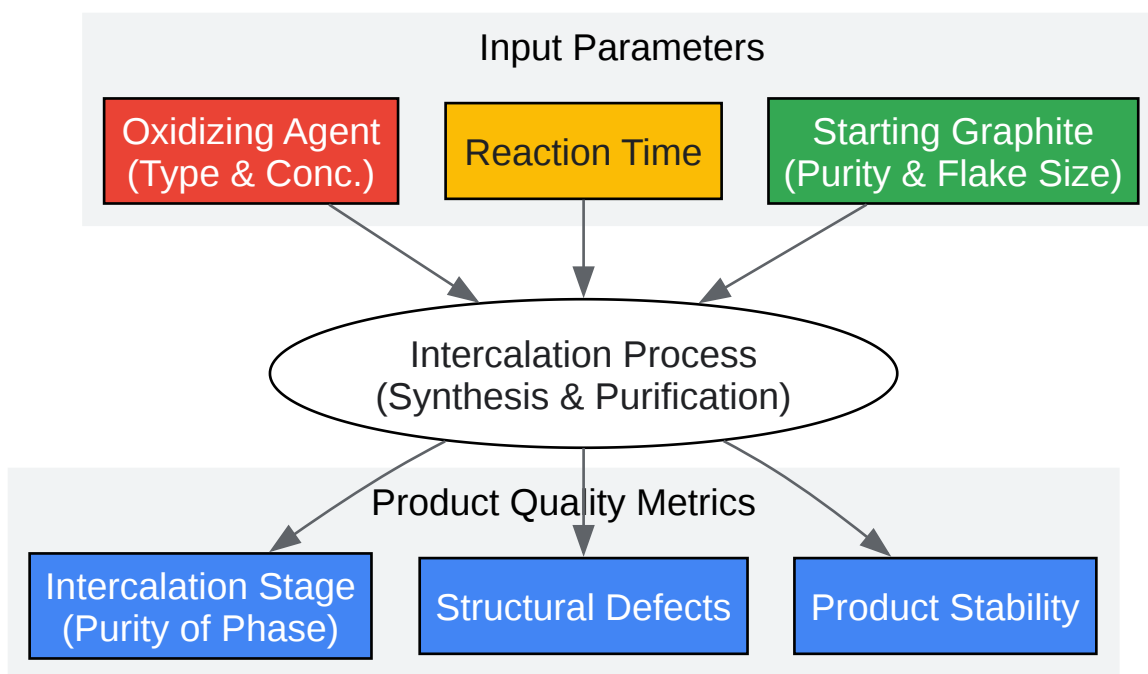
Input Parameters

Oxidizing Agent (Type & Conc.)

Reaction Time

Starting Graphite (Purity & Flake Size)

Intercalation Process (Synthesis & Purification)

Product Quality Metrics

Intercalation Stage (Purity of Phase)

Structural Defects

Product Stability